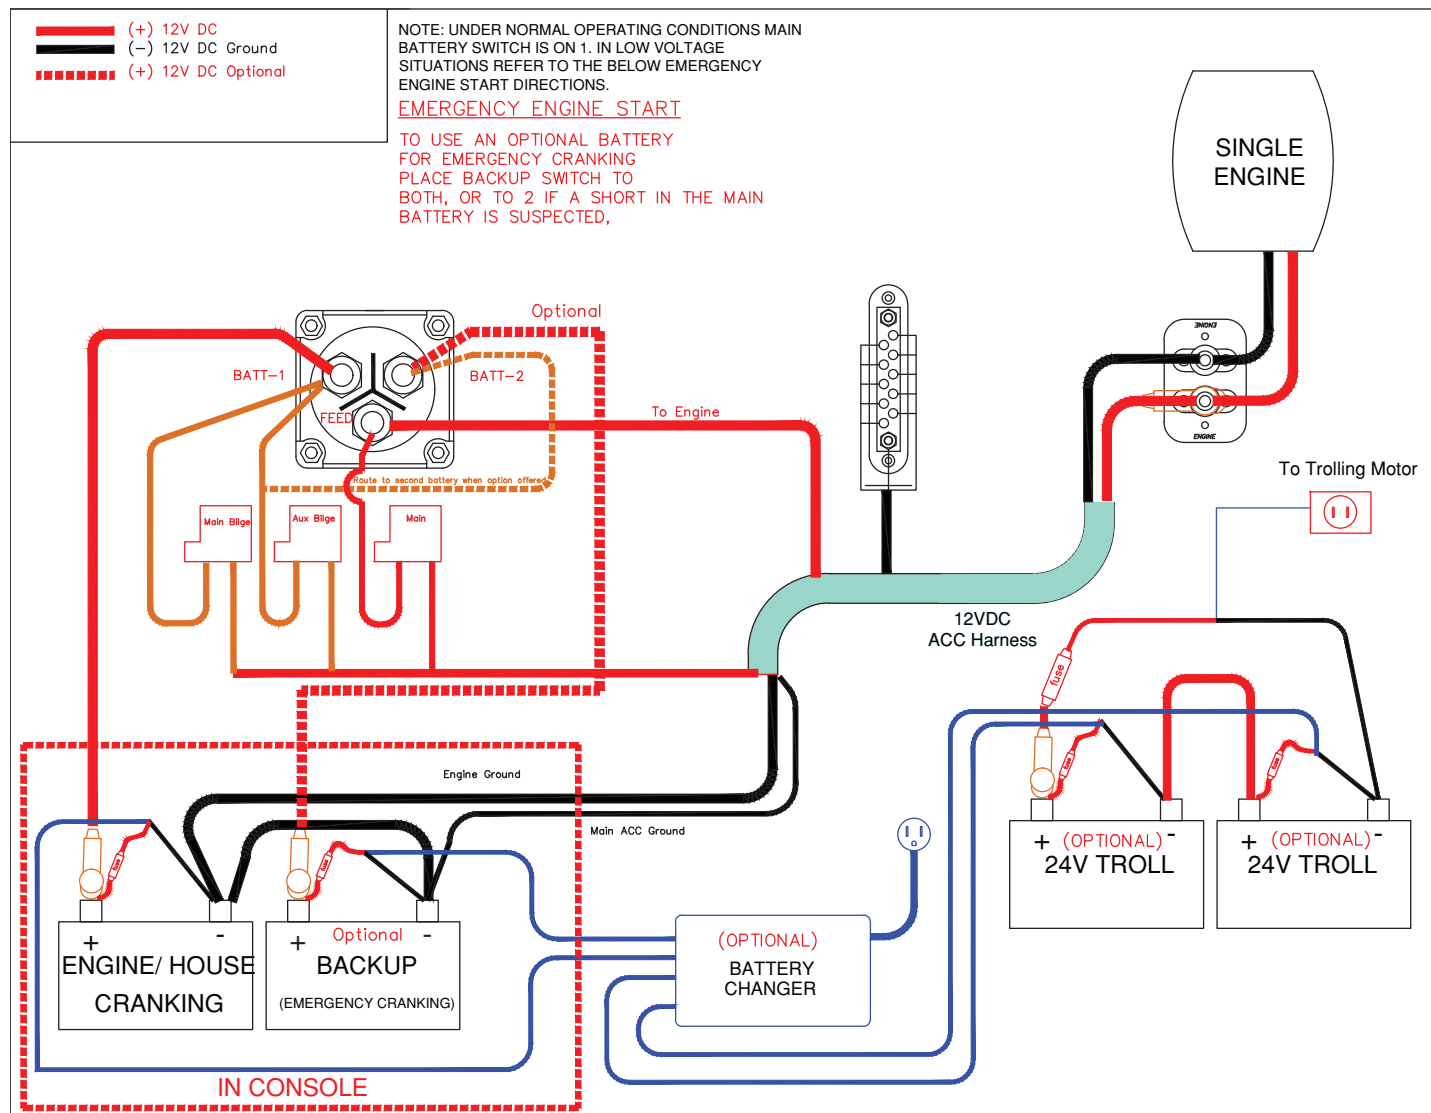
(+) 12V DC
(−) 12V DC Ground
(+) 12V DC Optional

NOTE: UNDER NORMAL OPERATING CONDITIONS MAIN BATTERY SWITCH IS ON 1. IN LOW VOLTAGE SITUATIONS REFER TO THE BELOW EMERGENCY ENGINE START DIRECTIONS.

EMERGENCY ENGINE START

TO USE AN OPTIONAL BATTERY FOR EMERGENCY CRANKING PLACE BACKUP SWITCH TO BOTH, OR TO 2 IF A SHORT IN THE MAIN BATTERY IS SUSPECTED.

SINGLE ENGINE

Optional

BATT–1

BATT–2

FEED

To Engine

Route to second battery when option offered

Main Bilge

Aux Bilge

Main

ENGINE

ENGINE

To Trolling Motor

12VDC ACC Harness

fuse

Engine Ground

Main ACC Ground

fuse

fuse

fuse

+ (OPTIONAL) -
24V TROLL

+ (OPTIONAL) -
24V TROLL

+ -
ENGINE/ HOUSE
CRANKING

+ Optional -
BACKUP
(EMERGENCY CRANKING)

(OPTIONAL)
BATTERY
CHARGER

IN CONSOLE